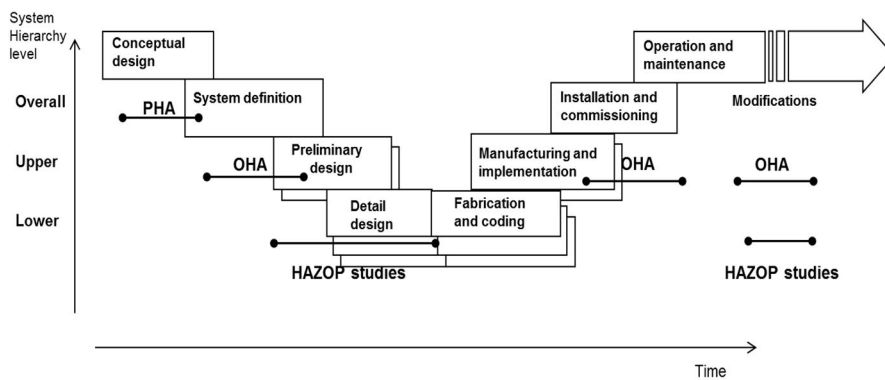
System Hierarchy level

Overall

Upper

Lower

Conceptual design

System definition

PHA

Preliminary design

OHA

Detail design

Fabrication and coding

HAZOP studies

Manufacturing and implementation

OHA

Installation and commissioning

Operation and maintenance

Modifications

OHA

HAZOP studies

Time